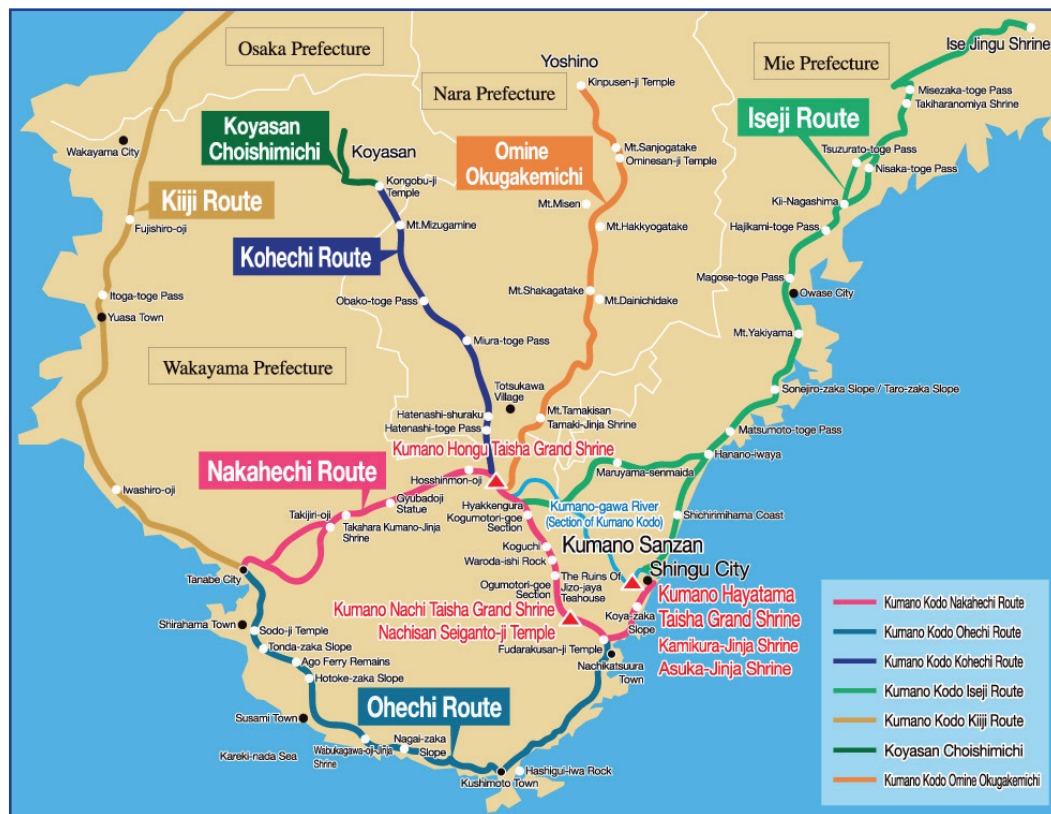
Osaka Prefecture

Nara Prefecture

Mie Prefecture

Yoshino

Ise Jingu Shrine

Kinpusen-ji Temple

Misezaka-toge Pass
Takiharanomiya Shrine

Koyasan Choishimichi

Koyasan

Iseji Route

Wakayama City

Kongobu-ji Temple

Omine Okugakemichi

Mt.Sanjogatake
Ominesan-ji Temple

Tsuzurato-toge Pass

Nisaka-toge Pass

Kiiji Route

Kii-Nagashima

Mt.Misen

Mt.Mizugamine

Fujishiro-oji

Hajikami-toge Pass

Mt.Hakkyogatake

Kohechi Route

Magose-toge Pass

Itoga-toge Pass

Obako-toge Pass

Mt.Shakagatake

Mt.Dainichidake

Owase City

Yuasa Town

Miura-toge Pass

Mt.Yakiyama

Wakayama Prefecture

Totsukawa Village

Sonejiro-zaka Slope / Taro-zaka Slope

Hatenashi-shuraku
Hatenashi-toge Pass

Mt.Tamakisan
Tamaki-Jinja Shrine

Matsumoto-toge Pass

Kumano Hongu Taisha Grand Shrine

Hanano-iwaya

Nakahechi Route

Maruyama-senmaida

Hosshinmon-oji

Iwashiro-oji

Gyubadoji Statue

Hyakkengura
Kogumotori-goe Section

Kumano-gawa River (Section of Kumano Kodo)

Shichirimihama Coast

Takijiri-oji

Takahara Kumano-Jinja Shrine

Koguchi

Kumano Sanzan

Waroda-ishi Rock

Shingu City

Tanabe City

Ogumotori-goe Section

The Ruins Of Jizo-jaya Teahouse

Kumano Hayatama Taisha Grand Shrine

Kumano Nachi Taisha Grand Shrine

Koya-zaka Slope

Shirahama Town

Sodo-ji Temple

Nachisan Seiganto-ji Temple

Kamikura-Jinja Shrine

Fudarakusan-ji Temple

Asuka-Jinja Shrine

Tonda-zaka Slope

Nachikatsuura Town

Ago Ferry Remains

Hotoke-zaka Slope

Ohechi Route

Susami Town

Nagai-zaka Slope

Kareki-nada Sea

Wabukagawa-oji-Jinja Shrine

Hashigui-iwa Rock

Kushimoto Town

Kumano Kodo Nakahechi Route
Kumano Kodo Ohechi Route
Kumano Kodo Kohechi Route
Kumano Kodo Iseji Route
Kumano Kodo Kiiji Route
Koyasan Choishimichi
Kumano Kodo Omine Okugakemichi